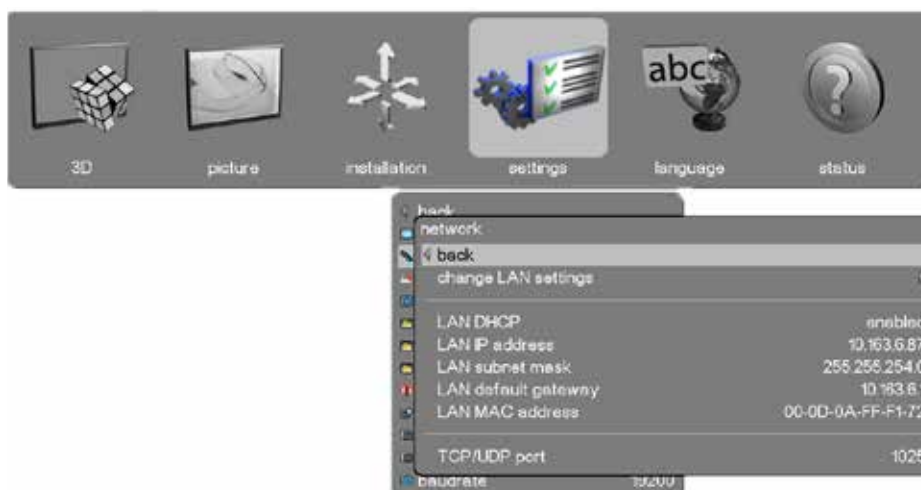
abc

3D picture installation settings language status

back

network

back

change LAN settings

LAN DHCP enabled

LAN IP address 10.163.6.87

LAN subnet mask 255.255.254.0

LAN default gateway 10.163.6.1

LAN MAC address 00-0D-0A-FF-F1-72

TCP/UDP port 1025

baudrate 19200